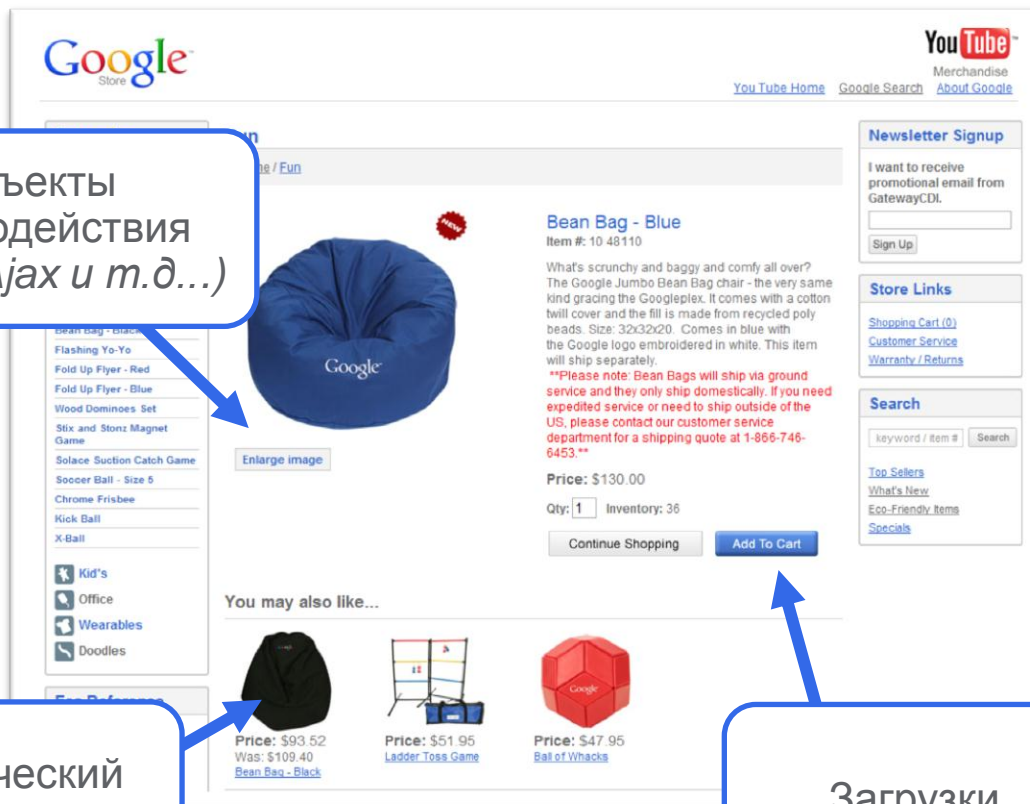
Google Store

You Tube Merchandise

You Tube Home Google Search About Google

ъекты
одействия
jax и т.д...)

un

ne / Fun

Bean Bag - Black
Flashing Yo-Yo
Fold Up Flyer - Red
Fold Up Flyer - Blue
Wood Dominoes Set
Stix and Stonz Magnet Game
Solace Suction Catch Game
Soccer Ball - Size 5
Chrome Frisbee
Kick Ball
X-Ball

Kid's
Office
Wearables
Doodles

NEW

Google

Enlarge image

Bean Bag - Blue
Item #: 10 48110

What's scrunchy and baggy and comfy all over? The Google Jumbo Bean Bag chair - the very same kind gracing the Googleplex. It comes with a cotton twill cover and the fill is made from recycled poly beads. Size: 32x32x20. Comes in blue with the Google logo embroidered in white. This item will ship separately.
**Please note: Bean Bags will ship via ground service and they only ship domestically. If you need expedited service or need to ship outside of the US, please contact our customer service department for a shipping quote at 1-866-746-6453.**

Price: $130.00

Qty: 1 Inventory: 36

Continue Shopping Add To Cart

Newsletter Signup
I want to receive promotional email from GatewayCDI.
Sign Up

Store Links
Shopping Cart (0)
Customer Service
Warranty / Returns

Search
keyword / item # Search
Top Sellers
What's New
Eco-Friendly Items
Specials

You may also like...

Price: $93.52
Was: $109.40
Bean Bag - Black

Price: $51.95
Ladder Toss Game

Price: $47.95
Ball of Whacks

ческий

Загрузки